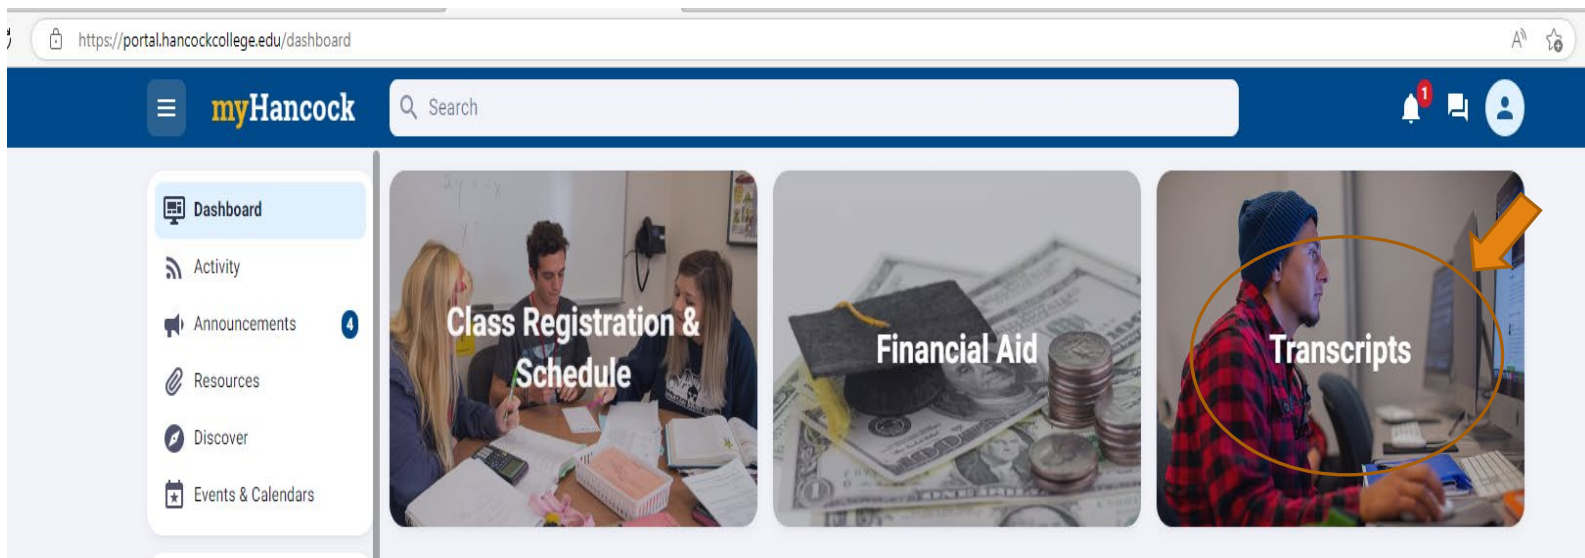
https://portal.hancockcollege.edu/dashboard

myHancock

Search

1

Dashboard

Activity

Announcements 4

Resources

Discover

Events & Calendars

Class Registration & Schedule

Financial Aid

Transcripts